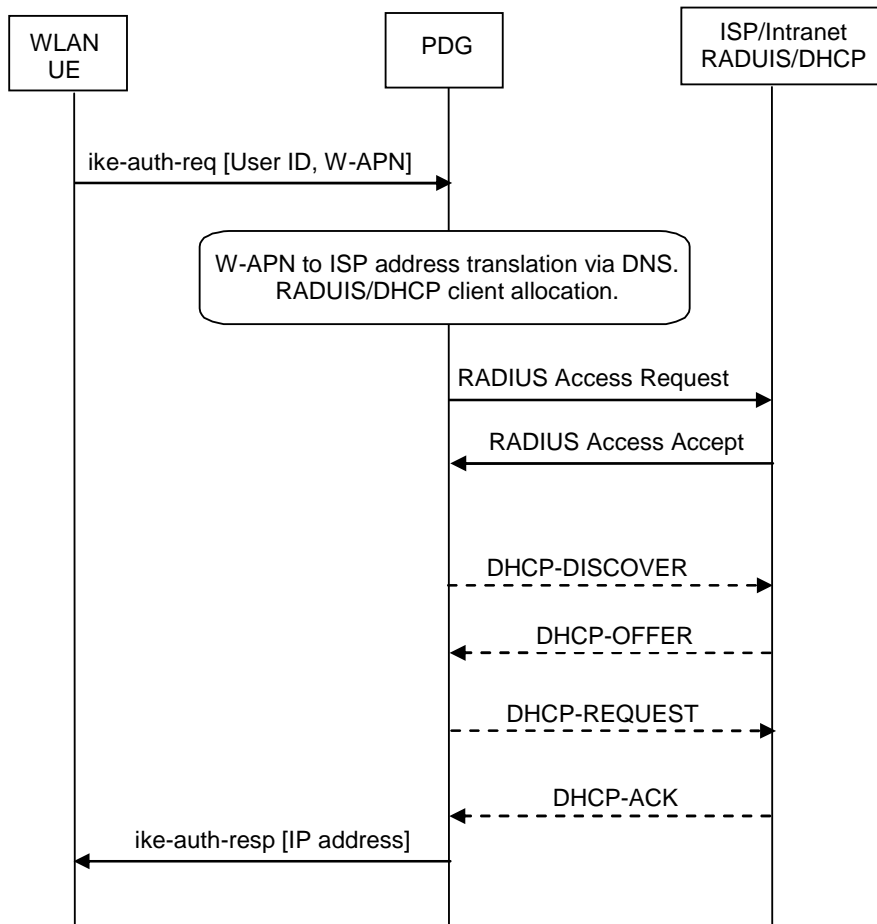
WLAN UE

PDG

ISP/Intranet RADUIS/DHCP

ike-auth-req [User ID, W-APN]

W-APN to ISP address translation via DNS. RADUIS/DHCP client allocation.

RADIUS Access Request

RADIUS Access Accept

DHCP-DISCOVER

DHCP-OFFER

DHCP-REQUEST

DHCP-ACK

ike-auth-resp [IP address]